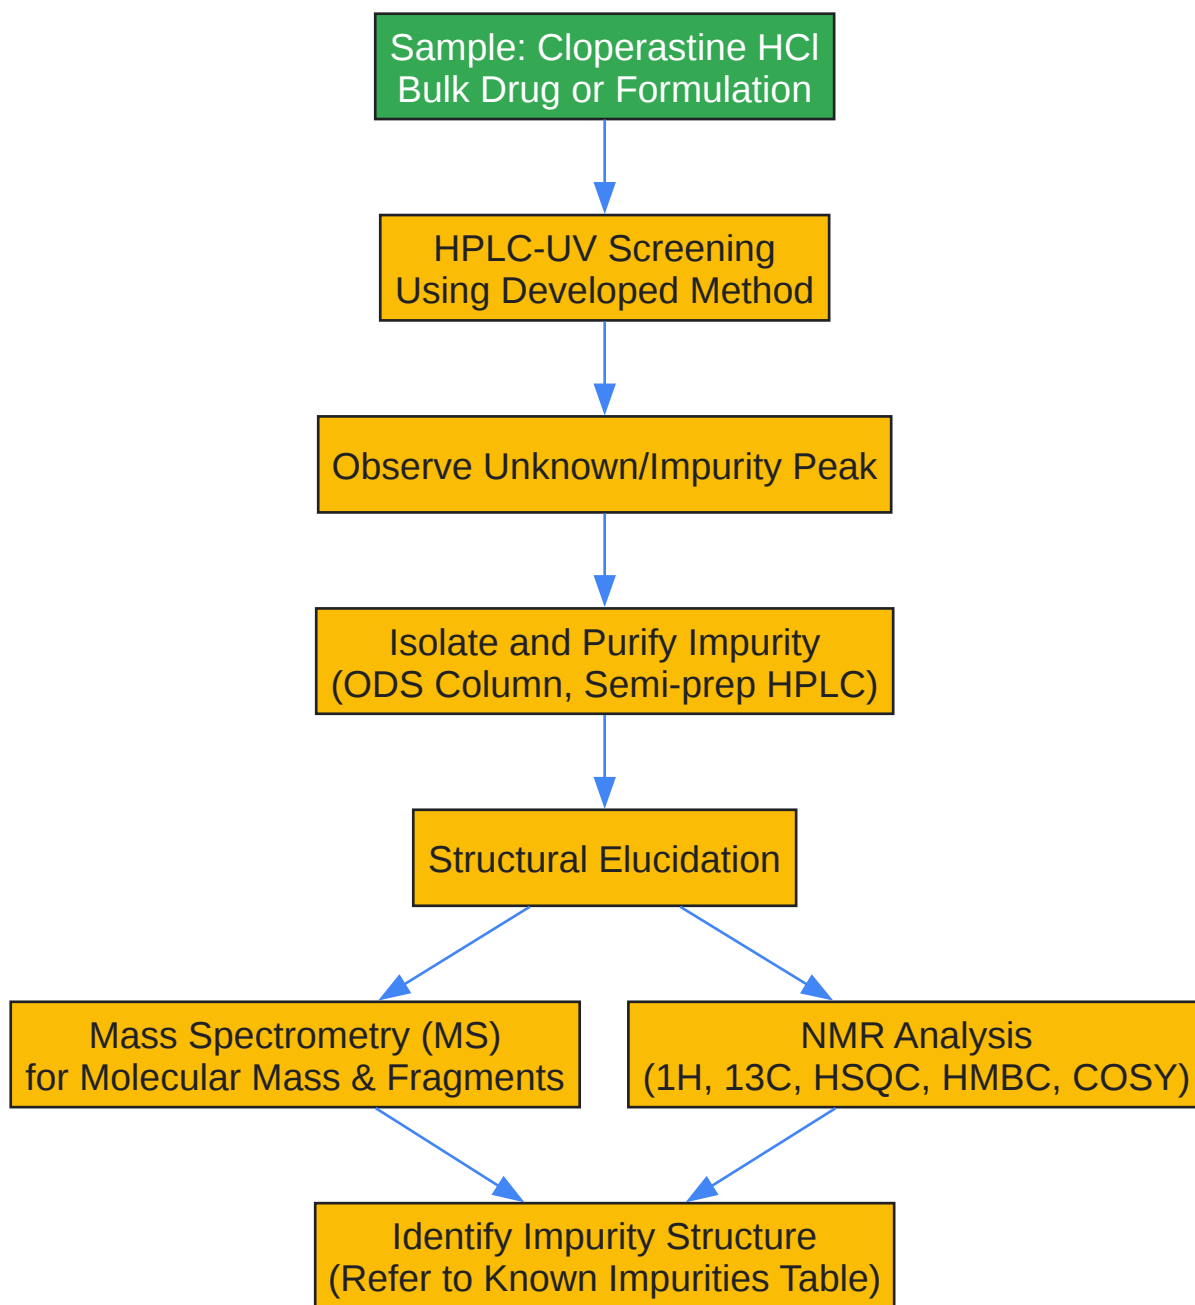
Sample: Cloperastine HCl
Bulk Drug or Formulation

HPLC-UV Screening
Using Developed Method

Observe Unknown/Impurity Peak

Isolate and Purify Impurity
(ODS Column, Semi-prep HPLC)

Structural Elucidation

Mass Spectrometry (MS)
for Molecular Mass & Fragments

NMR Analysis
(1H, 13C, HSQC, HMBC, COSY)

Identify Impurity Structure
(Refer to Known Impurities Table)